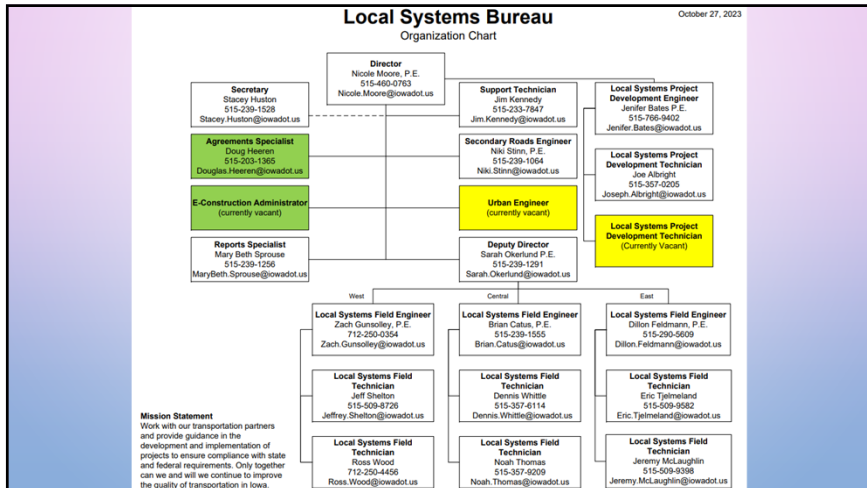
Local Systems Bureau
Organization Chart

October 27, 2023

Director
Nicole Moore, P.E.
515-460-0763
Nicole.Moore@iowadot.us

Secretary
Stacey Huston
515-239-1528
Stacey.Huston@iowadot.us

Agreements Specialist
Doug Heeren
515-203-1365
Douglas.Heeren@iowadot.us

E-Construction Administrator
(currently vacant)

Reports Specialist
Mary Beth Sprouse
515-239-1256
MaryBeth.Sprouse@iowadot.us

Support Technician
Jim Kennedy
515-233-7847
Jim.Kennedy@iowadot.us

Secondary Roads Engineer
Niki Stinn, P.E.
515-239-1064
Niki.Stinn@iowadot.us

Urban Engineer
(currently vacant)

Deputy Director
Sarah Okerlund P.E.
515-239-1291
Sarah.Okerlund@iowadot.us

Local Systems Project Development Engineer
Jenifer Bates P.E.
515-766-9402
Jenifer.Bates@iowadot.us

Local Systems Project Development Technician
Joe Albright
515-357-0205
Joseph.Albright@iowadot.us

Local Systems Project Development Technician
(Currently Vacant)

West

Local Systems Field Engineer
Zach Gunsolley, P.E.
712-250-0354
Zach.Gunsolley@iowadot.us

Local Systems Field Technician
Jeff Shelton
515-509-8726
Jeffrey.Shelton@iowadot.us

Local Systems Field Technician
Ross Wood
712-250-4456
Ross.Wood@iowadot.us

Central

Local Systems Field Engineer
Brian Catus, P.E.
515-239-1555
Brian.Catus@iowadot.us

Local Systems Field Technician
Dennis Whittle
515-357-6114
Dennis.Whittle@iowadot.us

Local Systems Field Technician
Noah Thomas
515-357-9209
Noah.Thomas@iowadot.us

East

Local Systems Field Engineer
Dillon Feldmann, P.E.
515-290-5609
Dillon.Feldmann@iowadot.us

Local Systems Field Technician
Eric Tjelmeland
515-509-9582
Eric.Tjelmeland@iowadot.us

Local Systems Field Technician
Jeremy McLaughlin
515-509-9398
Jeremy.McLaughlin@iowadot.us

Mission Statement
Work with our transportation partners and provide guidance in the development and implementation of projects to ensure compliance with state and federal requirements. Only together can we and will we continue to improve the quality of transportation in Iowa.